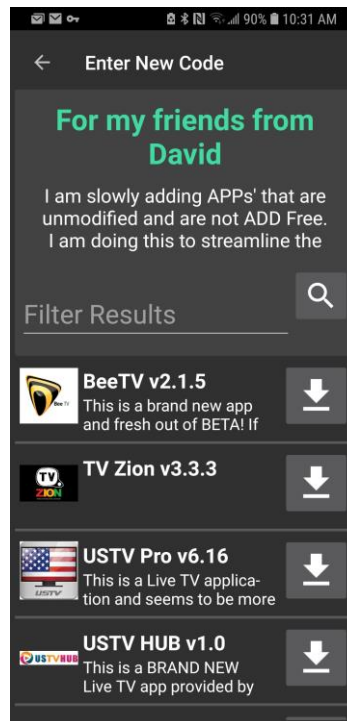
90% 10:31 AM

Enter New Code

For my friends from David

I am slowly adding APPs' that are unmodified and are not ADD Free. I am doing this to streamline the

Filter Results

Bee TV

BeeTV v2.1.5
This is a brand new app and fresh out of BETA! If

TV ZION

TV Zion v3.3.3

USTV

USTV Pro v6.16
This is a Live TV application and seems to be more

USTVHUB

USTV HUB v1.0
This is a BRAND NEW Live TV app provided by